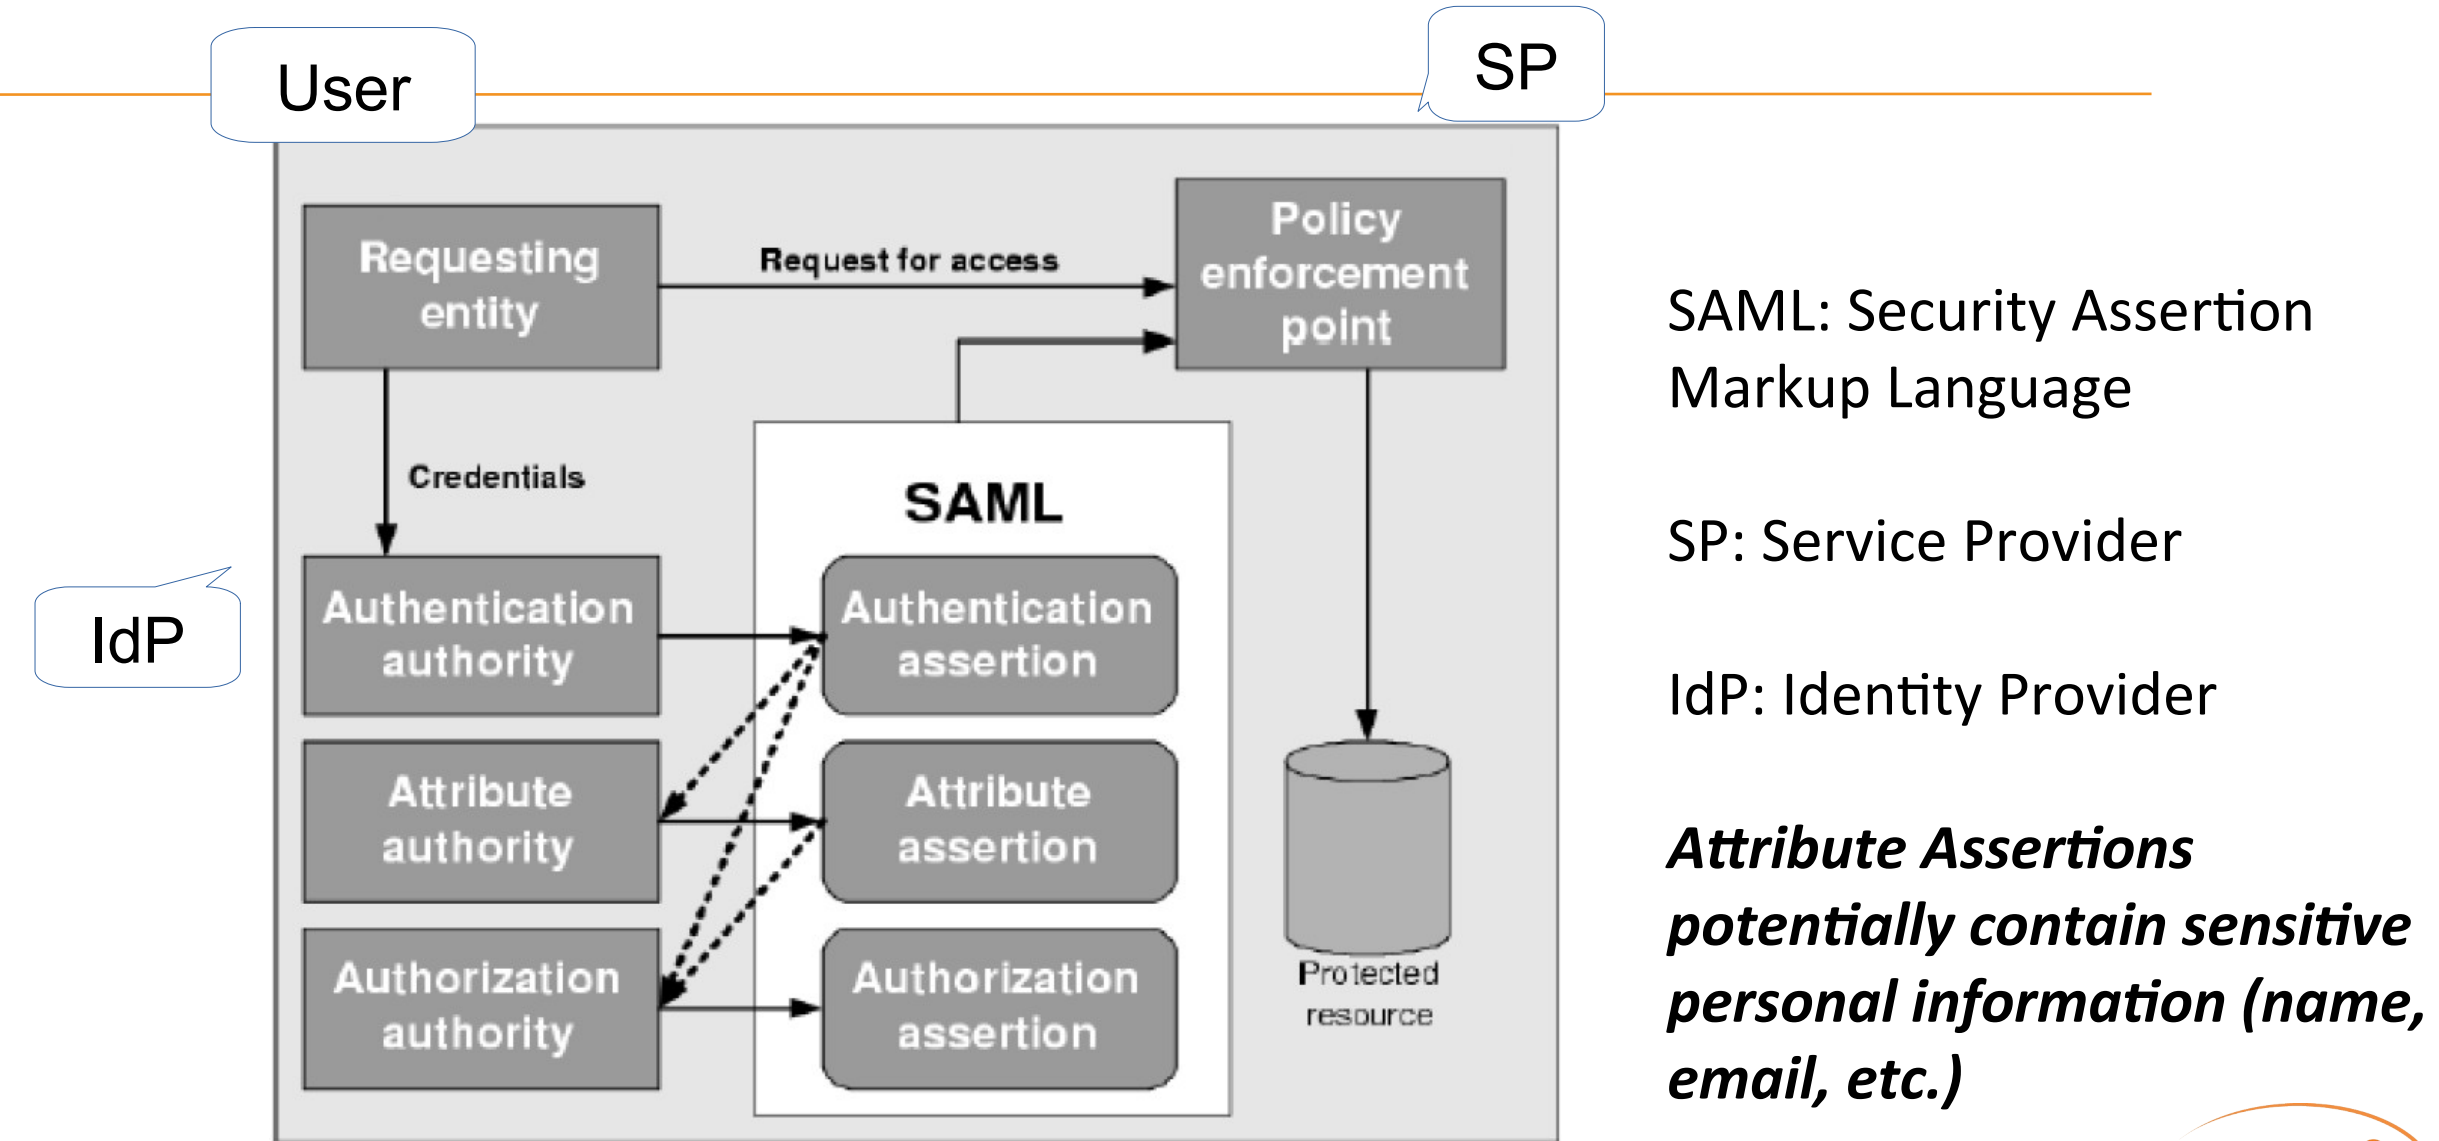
User

SP

Requesting entity

Request for access

Policy enforcement point

Credentials

SAML

IdP

Authentication authority

Authentication assertion

Attribute authority

Attribute assertion

Authorization authority

Authorization assertion

Protected resource

SAML: Security Assertion Markup Language

SP: Service Provider

IdP: Identity Provider

***Attribute Assertions potentially contain sensitive personal information (name, email, etc.)***